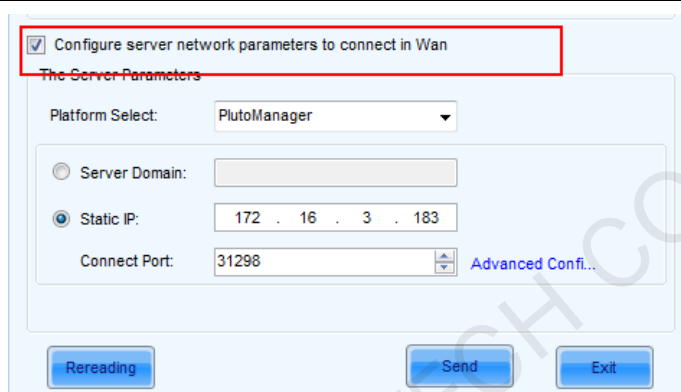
Configure server network parameters to connect in Wan

The Server Parameters

Platform Select: PlutoManager

Server Domain:

Static IP: 172 . 16 . 3 . 183

Connect Port: 31298

Advanced Confi...

Rereading

Send

Exit

CH CO